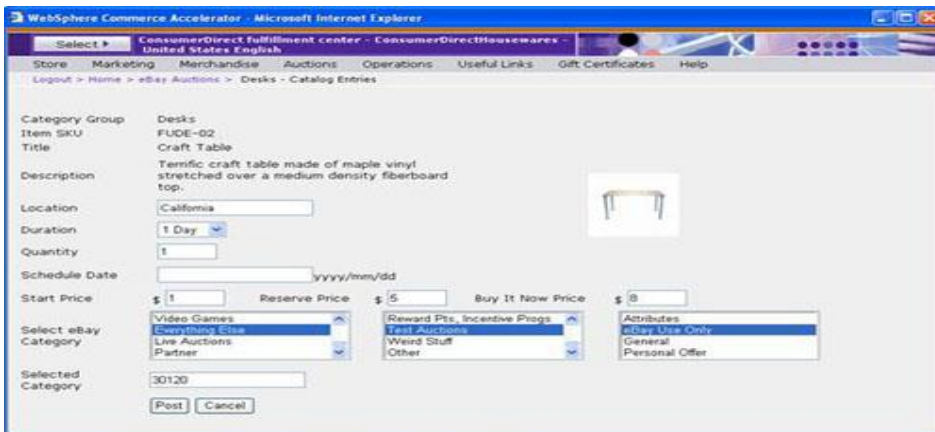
WebSphere Commerce Accelerator - Microsoft Internet Explorer

Select ▸

ConsumerDirect fulfillment center - ConsumerDirectHousewares - United States English

Store Marketing Merchandise Auctions Operations Useful Links Gift Certificates Help

Logout > Home > eBay Auctions > Desks - Catalog Entries

Category Group Desks
Item SKU FUDE-02
Title Craft Table
Description Terrific craft table made of maple vinyl stretched over a medium density fiberboard top.
Location California
Duration 1 Day
Quantity 1
Schedule Date yyyy/mm/dd
Start Price $ 1 Reserve Price $ 5 Buy It Now Price $ 8

Select eBay Category
Video Games
Everything Else
Live Auctions
Partner

Reward Pts, Incentive Progs
Test Auctions
Weird Stuff
Other

Attributes
eBay Use Only
General
Personal Offer

Selected Category 30120

Post Cancel